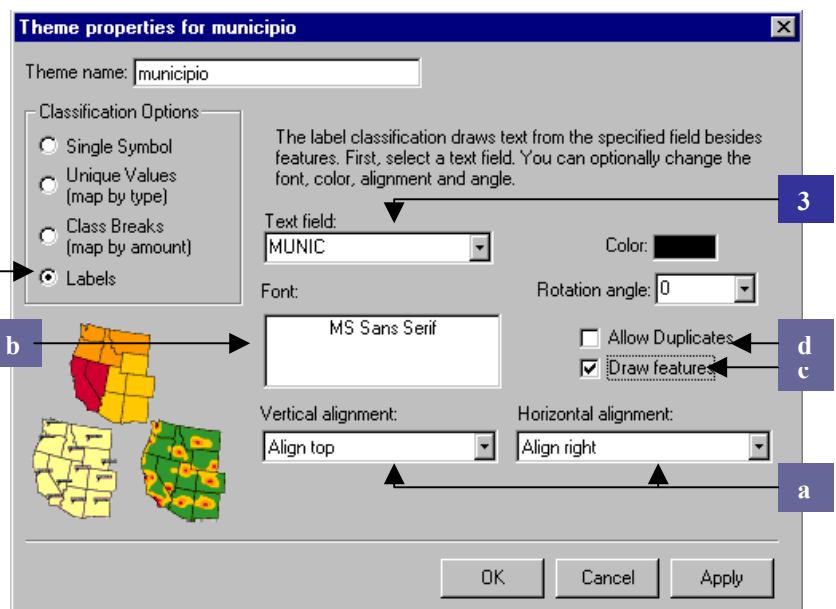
Theme properties for municipio

Theme name: municipio

Classification Options
Single Symbol
Unique Values (map by type)
Class Breaks (map by amount)
Labels

The label classification draws text from the specified field besides features. First, select a text field. You can optionally change the font, color, alignment and angle.

3

Text field:
MUNIC

Color:

Rotation angle: 0

Font:
MS Sans Serif

b

Allow Duplicates
d
Draw features
c

Vertical alignment:
Align top

Horizontal alignment:
Align right

a

OK
Cancel
Apply